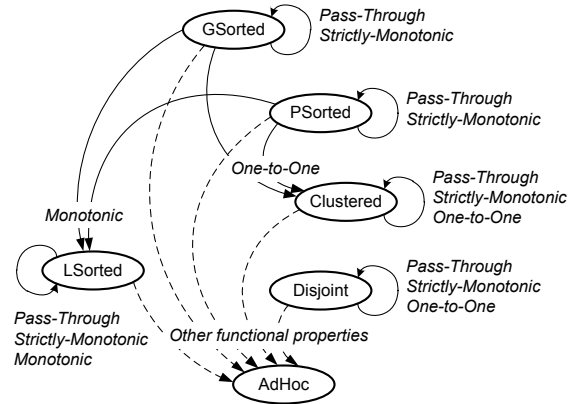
GSorted

Pass-Through
Strictly-Monotonic

PSorted

Pass-Through
Strictly-Monotonic

One-to-One

Clustered

Pass-Through
Strictly-Monotonic
One-to-One

Monotonic

LSorted

Disjoint

Pass-Through
Strictly-Monotonic
One-to-One

Pass-Through
Strictly-Monotonic
Monotonic

Other functional properties

AdHoc